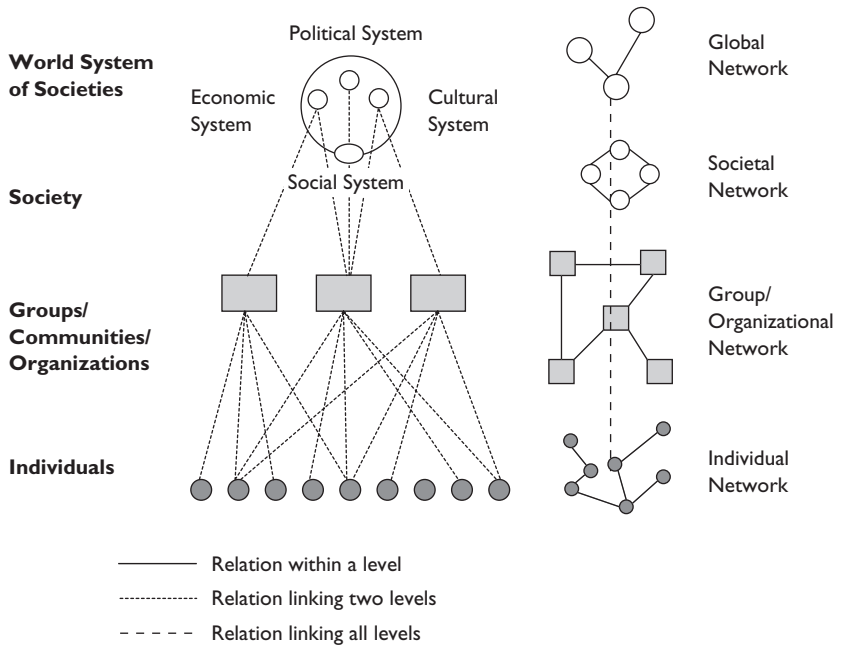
World System of Societies

Political System

Economic System

Cultural System

Social System

Global Network

Society

Societal Network

Groups/ Communities/ Organizations

Group/ Organizational Network

Individuals

Individual Network

Relation within a level

Relation linking two levels

Relation linking all levels